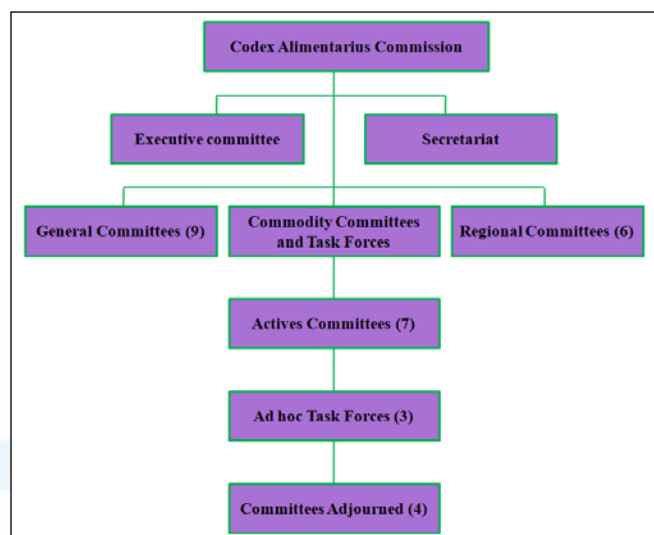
Codex Alimentarius Commission

Executive committee

Secretariat

General Committees (9)

Commodity Committees and Task Forces

Regional Committees (6)

Actives Committees (7)

Ad hoc Task Forces (3)

Committees Adjourned (4)